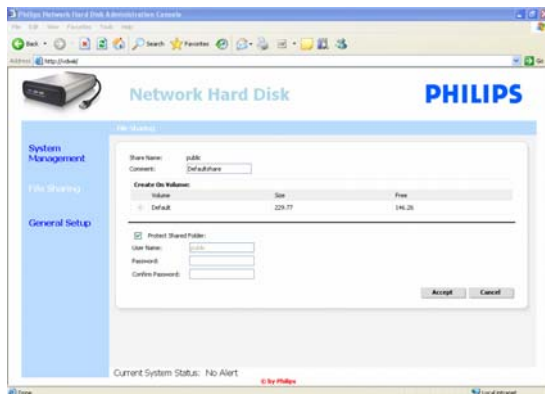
Philips Network Hard Disk Administration Console

File Edit View Favorites Tools Help

Back Search Favorites

Address http://nhd/

Go

Network Hard Disk

PHILIPS

System Management

File Sharing

General Setup

File Sharing

Share Name: public

Comment: Defaultshare

Create On Volume:

| | Volume | Size | Free |
|---|---|---|---|
| | Default | 229.77 | 146.26 |

Protect Shared Folder:

User Name: public

Password:

Confirm Password:

Accept

Cancel

Current System Status: No Alert

© by Philips

Done

Local intranet